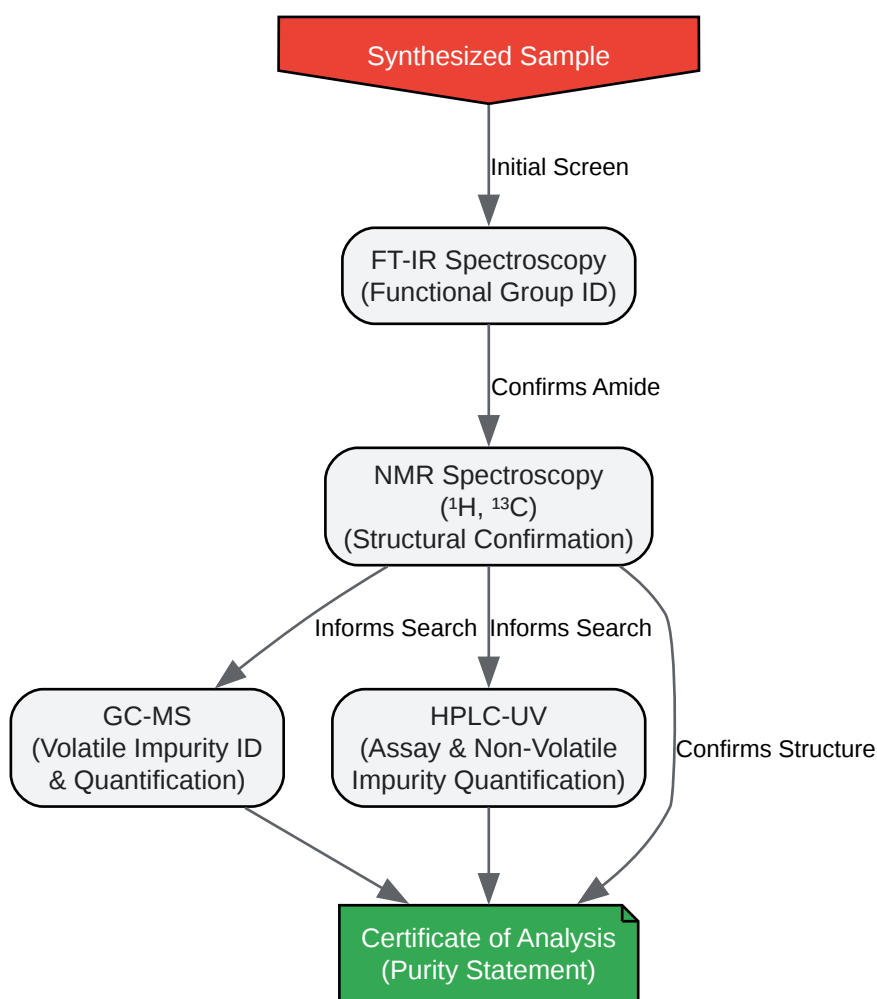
Synthesized Sample

Initial Screen

FT-IR Spectroscopy
(Functional Group ID)

Confirms Amide

NMR Spectroscopy
($^1$H, $^{13}$C)
(Structural Confirmation)

Informs Search

Informs Search

Confirms Structure

GC-MS
(Volatile Impurity ID & Quantification)

HPLC-UV
(Assay & Non-Volatile Impurity Quantification)

Certificate of Analysis
(Purity Statement)